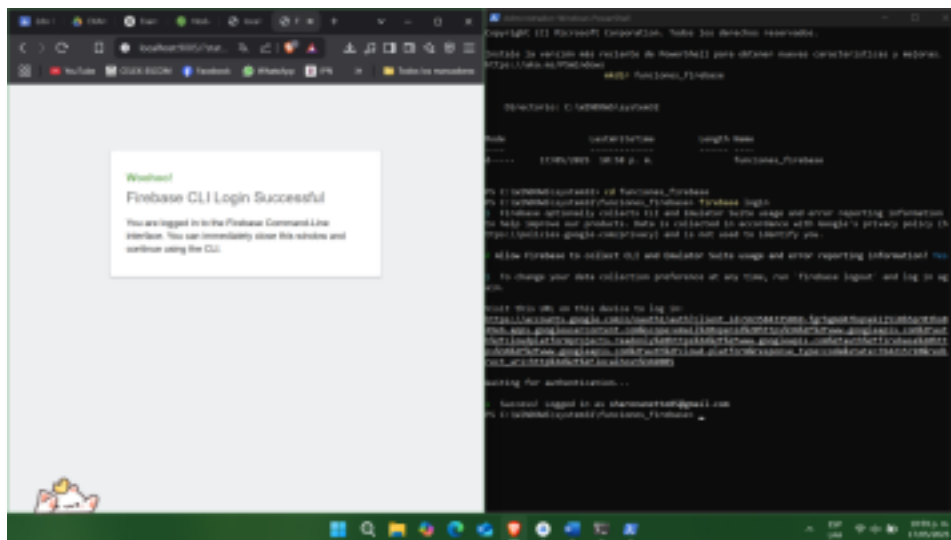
YouTube
Facebook
WhatsApp
Todos los marcadores

Woohoo!

Firebase CLI Login Successful

You are logged in to the Firebase Command-Line interface. You can immediately close this window and continue using the CLI.

Administrador: Windows PowerShell

Copyright (C) Microsoft Corporation. Todos los derechos reservados.

Instale la versión más reciente de PowerShell para obtener nuevas características y mejoras. https://aka.ms/PSWindows

mkdir funciones_firebase

Directorio: C:\WINDOWS\system32

Mode LastWriteTime Length Name
---- ------------- ------ ----
d----- 17/05/2025 10:50 p. m. funciones_firebase

PS C:\WINDOWS\system32> cd funciones_firebase
PS C:\WINDOWS\system32\funciones_firebase> firebase login
i Firebase optionally collects CLI and Emulator Suite usage and error reporting information to help improve our products. Data is collected in accordance with Google's privacy policy (https://policies.google.com/privacy) and is not used to identify you.

? Allow Firebase to collect CLI and Emulator Suite usage and error reporting information? Yes

i To change your data collection preference at any time, run `firebase logout` and log in again.

Visit this URL on this device to log in:
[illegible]

Waiting for authentication...

✔ Success! Logged in as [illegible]@gmail.com
PS C:\WINDOWS\system32\funciones_firebase> _

ESP
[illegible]
17/05/2025